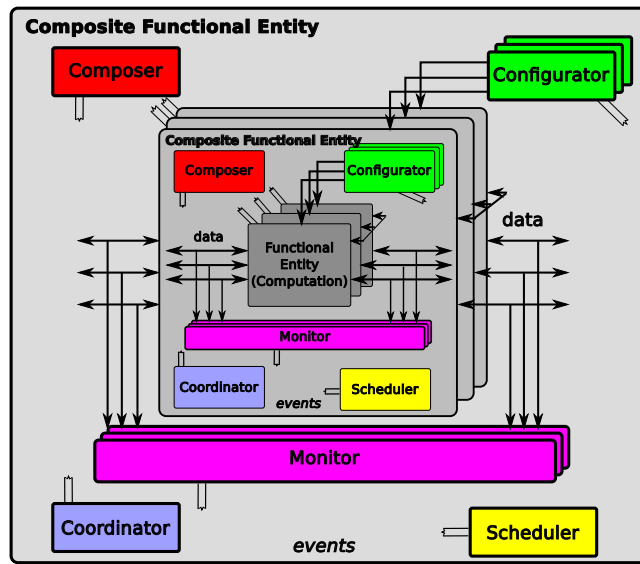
Composite Functional Entity

Composer

Configurator

Composite Functional Entity

Composer

Configurator

data

Functional Entity (Computation)

data

Monitor

Coordinator

Scheduler

events

Monitor

Coordinator

Scheduler

events